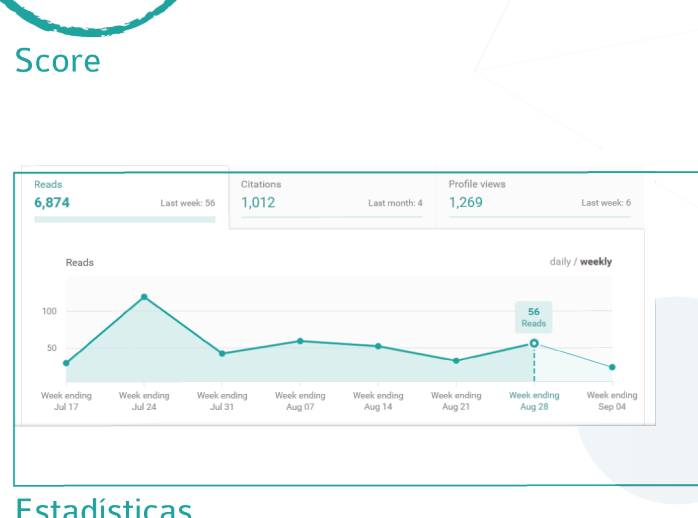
Score

Reads
6,874
Last week: 56

Citations
1,012
Last month: 4

Profile views
1,269
Last week: 6

Reads

daily / weekly

100

50

56
Reads

Week ending Jul 17
Week ending Jul 24
Week ending Jul 31
Week ending Aug 07
Week ending Aug 14
Week ending Aug 21
Week ending Aug 28
Week ending Sep 04

Estadísticas